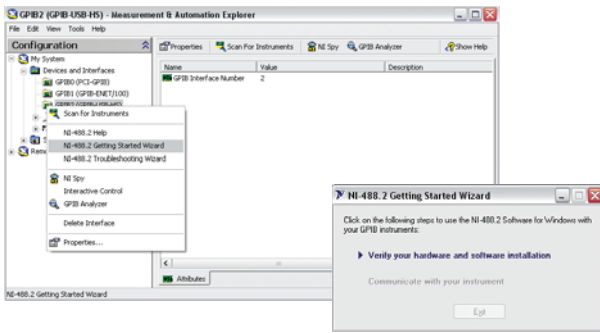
GPIB2 (GPIB-USB-HS) - Measurement & Automation Explorer

File Edit View Tools Help

Configuration

My System
Devices and Interfaces
GPIB0 (PCI-GPIB)
GPIB1 (GPIB-ENET/100)
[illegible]

Properties Scan For Instruments NI Spy GPIB Analyzer Show Help

| Name | Value | Description |
|---|---|---|
| GPIB Interface Number | 2 | |

Scan For Instruments
NI-488.2 Help
NI-488.2 Getting Started Wizard
NI-488.2 Troubleshooting Wizard
NI Spy
Interactive Control
GPIB Analyzer
Delete Interface
Properties...

Attributes

NI-488.2 Getting Started Wizard

NI-488.2 Getting Started Wizard

Click on the following steps to use the NI-488.2 Software for Windows with your GPIB instruments:

Verify your hardware and software installation

Communicate with your instrument

Exit